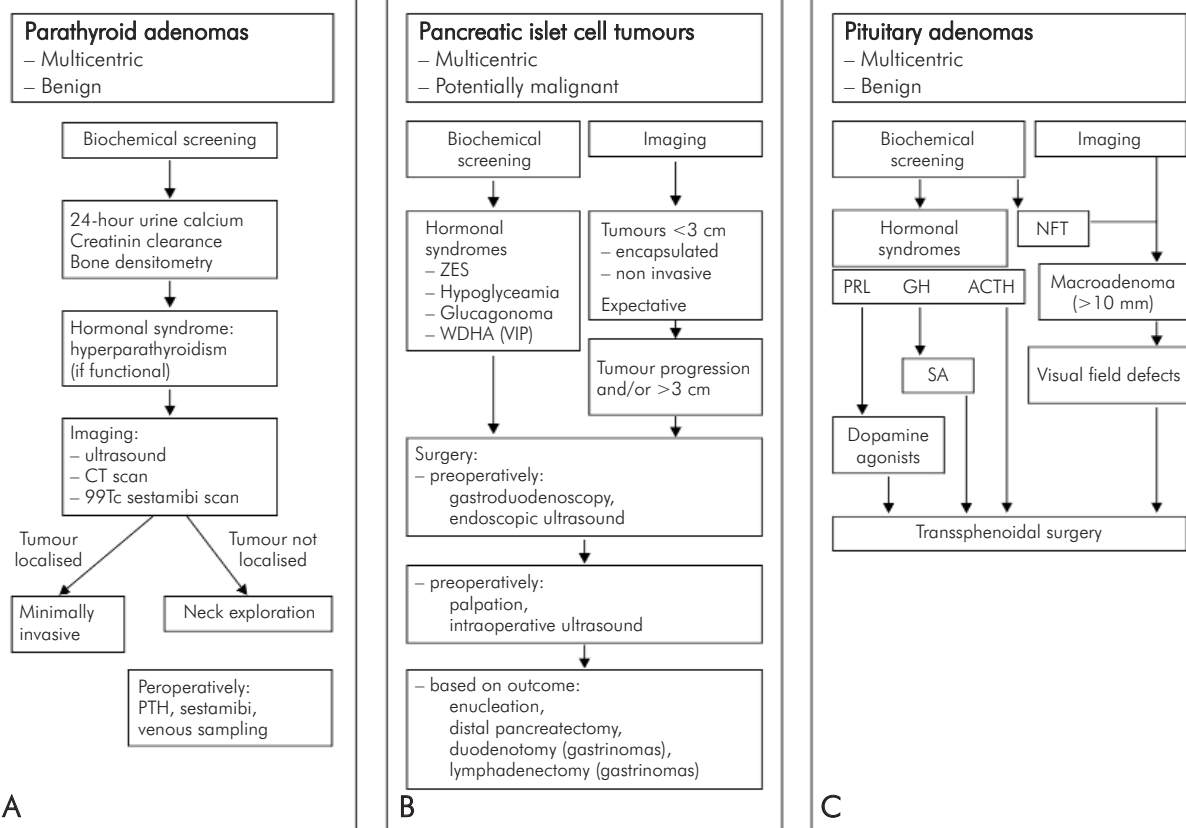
Parathyroid adenomas
– Multicentric
– Benign

Biochemical screening

24-hour urine calcium
Creatinin clearance
Bone densitometry

Hormonal syndrome:
hyperparathyroidism
(if functional)

Imaging:
– ultrasound
– CT scan
– 99Tc sestamibi scan

Tumour localised

Tumour not localised

Minimally invasive

Neck exploration

Peroperatively:
PTH, sestamibi,
venous sampling

A

Pancreatic islet cell tumours
– Multicentric
– Potentially malignant

Biochemical screening

Imaging

Hormonal syndromes
– ZES
– Hypoglyceamia
– Glucagonoma
– WDHA (VIP)

Tumours <3 cm
– encapsulated
– non invasive

Expectative

Tumour progression and/or >3 cm

Surgery:
– preoperatively:
gastroduodenoscopy,
endoscopic ultrasound

– preoperatively:
palpation,
intraoperative ultrasound

– based on outcome:
enucleation,
distal pancreatectomy,
duodenotomy (gastrinomas),
lymphadenectomy (gastrinomas)

B

Pituitary adenomas
– Multicentric
– Benign

Biochemical screening

Imaging

Hormonal syndromes

NFT

PRL GH ACTH

Macroadenoma (>10 mm)

SA

Visual field defects

Dopamine agonists

Transsphenoidal surgery

C